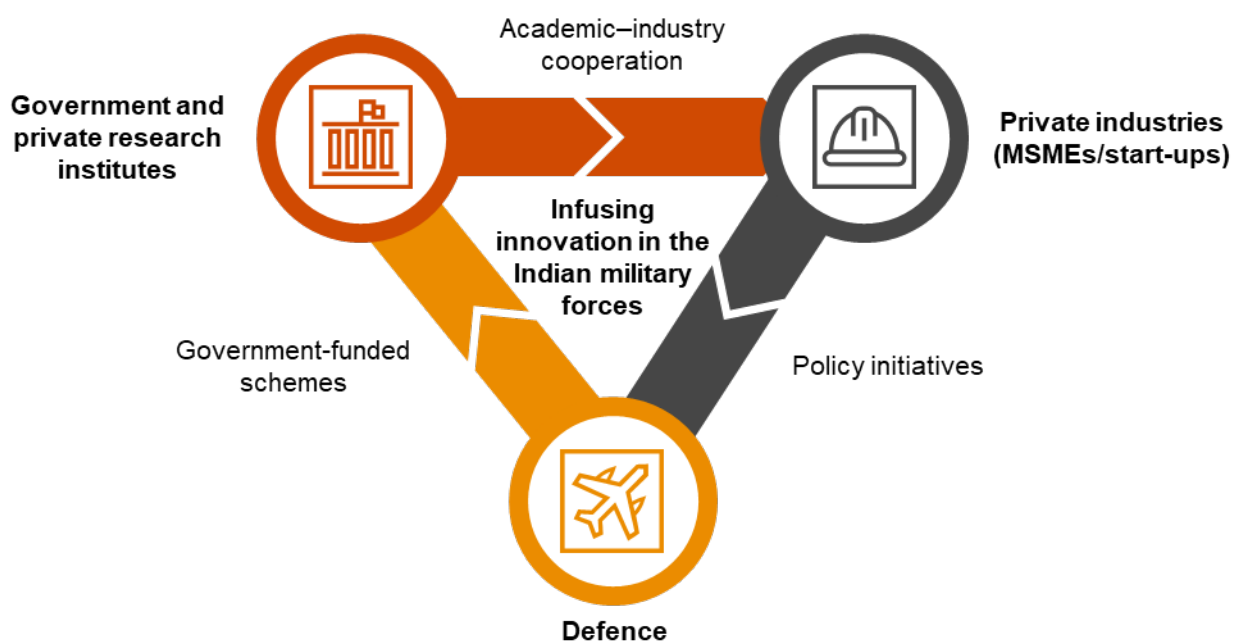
Academic–industry cooperation

Government and private research institutes

Private industries (MSMEs/start-ups)

Infusing innovation in the Indian military forces

Government-funded schemes

Policy initiatives

Defence